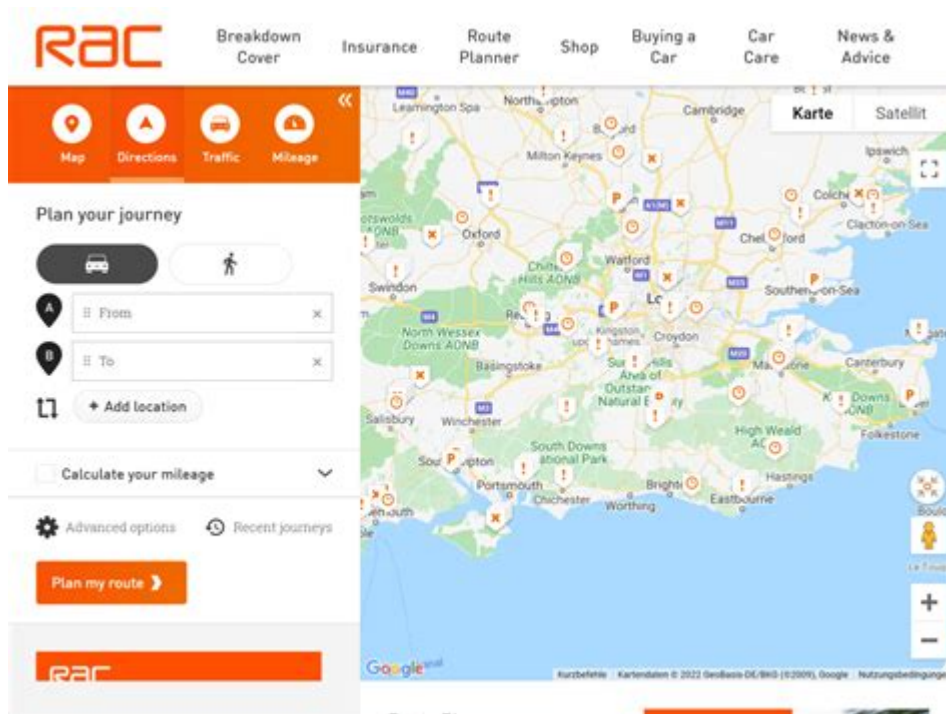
RAC

Breakdown Cover
Insurance
Route Planner
Shop
Buying a Car
Car Care
News & Advice

Map
Directions
Traffic
Mileage

Plan your journey

From
To

+ Add location

Calculate your mileage

Advanced options
Recent journeys

Plan my route

RAC

Karte
Satellit

Leamington Spa
Northampton
Cambridge
Ipswich
Milton Keynes
Colchester
Clacton-on-Sea
Oxford
Chelmsford
Watford
Swindon
Southend-on-Sea
North Wessex Downs AONB
Reading
Kingston
Croydon
Basingstoke
Maidstone
Canterbury
Salisbury
Winchester
Downs
High Weald
Folkestone
South Downs National Park
Southampton
Portsmouth
Brighton
Hastings
Chichester
Worthing
Eastbourne

Google
Kurzbefehle
Kartendaten © 2022 GeoBasis-DE/BKG (©2009), Google
Nutzungsbedingungen